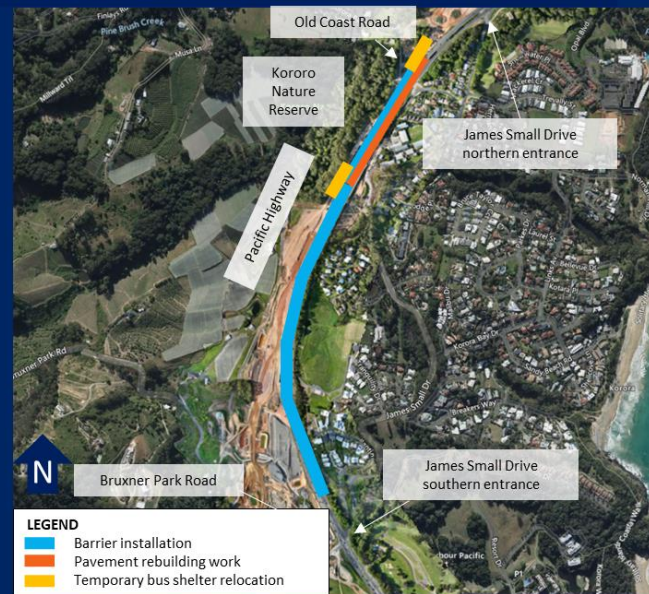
Old Coast Road

Kororo Nature Reserve

James Small Drive northern entrance

Pacific Highway

Pine Brush Creek

Bruxner Park Rd

N

Bruxner Park Road

James Small Drive southern entrance

LEGEND
Barrier installation
Pavement rebuilding work
Temporary bus shelter relocation